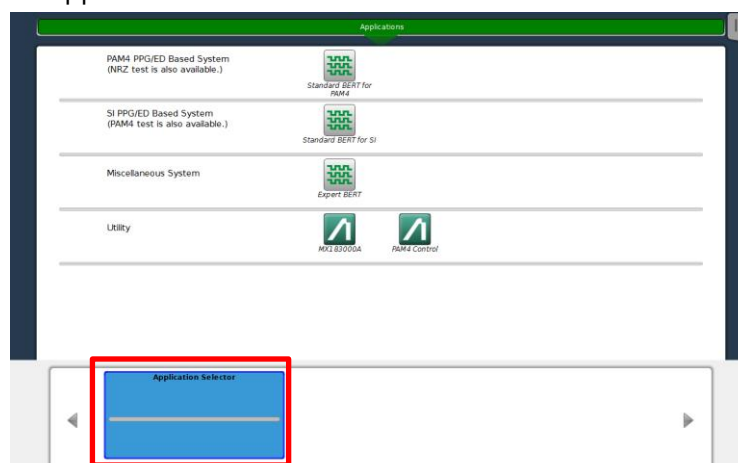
Applications

PAM4 PPG/ED Based System
(NRZ test is also available.)

Standard BERT for PAM4

SI PPG/ED Based System
(PAM4 test is also available.)

Standard BERT for SI

Miscellaneous System

Expert BERT

Utility

MX183000A

PAM4 Control

Application Selector